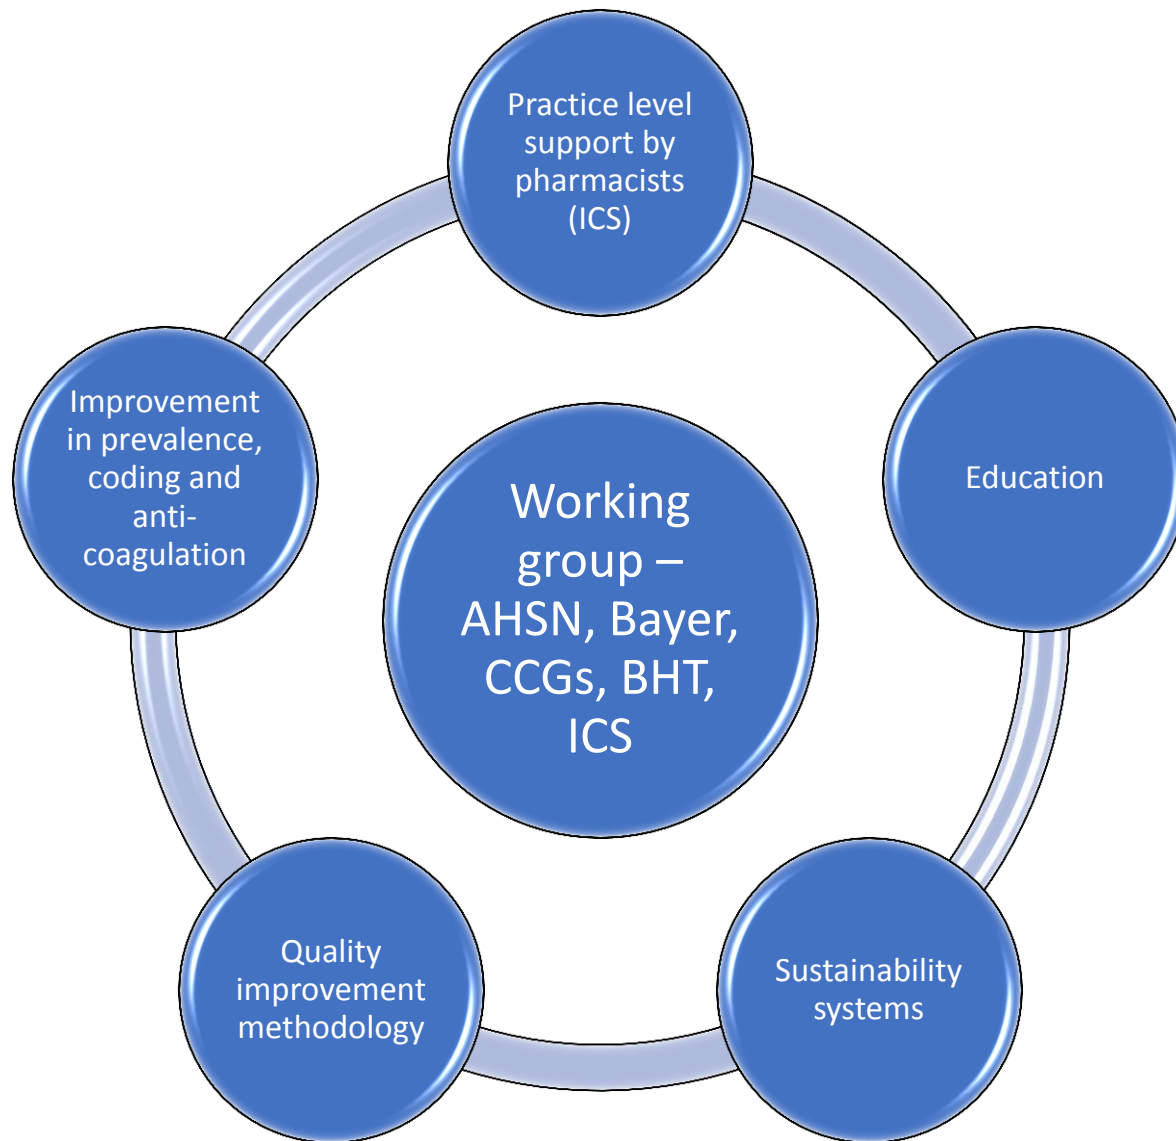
Working group – AHSN, Bayer, CCGs, BHT, ICS

Practice level support by pharmacists (ICS)

Education

Sustainability systems

Quality improvement methodology

Improvement in prevalence, coding and anti-coagulation